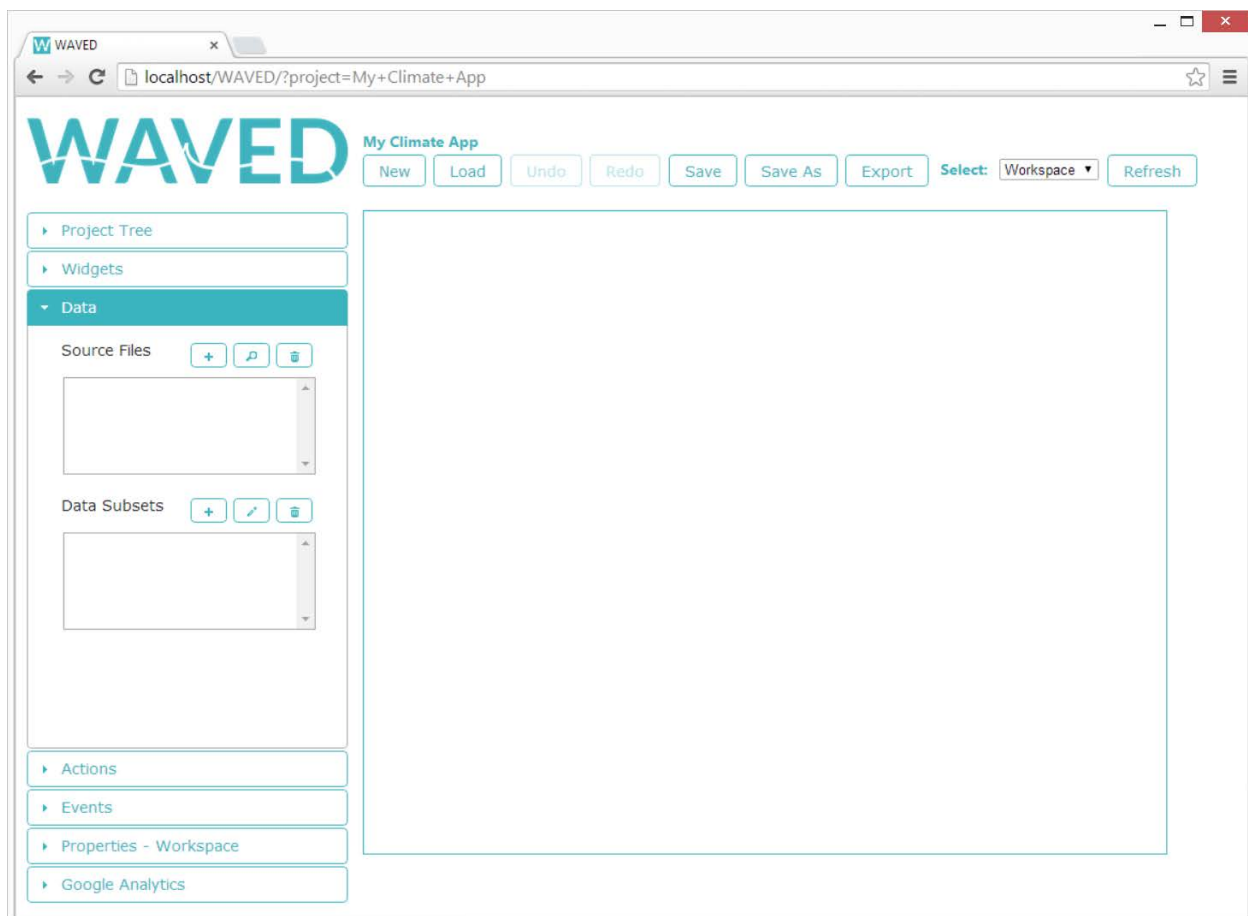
W WAVED ×

localhost/WAVED/?project=My+Climate+App

WAVED

My Climate App

New Load Undo Redo Save Save As Export Select: Workspace Refresh

Project Tree

Widgets

Data

Source Files

Data Subsets

Actions

Events

Properties - Workspace

Google Analytics